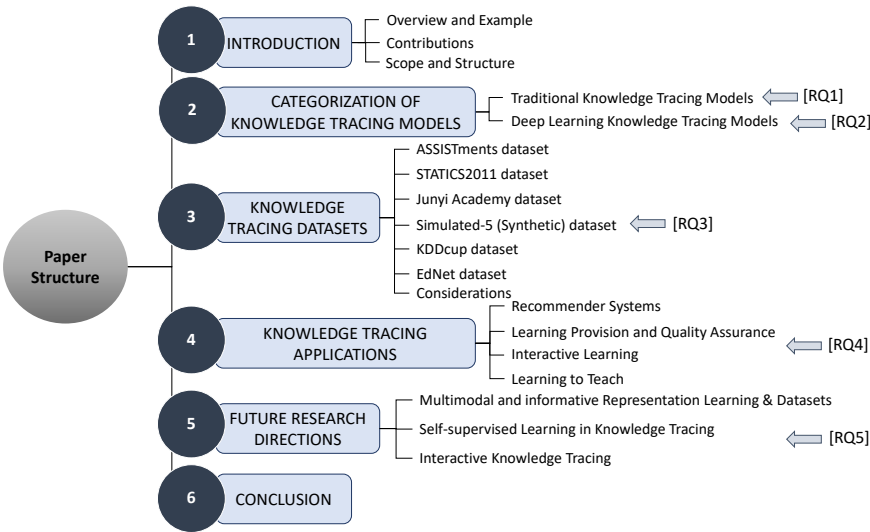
Paper Structure

1 INTRODUCTION
Overview and Example
Contributions
Scope and Structure

2 CATEGORIZATION OF KNOWLEDGE TRACING MODELS
Traditional Knowledge Tracing Models [RQ1]
Deep Learning Knowledge Tracing Models [RQ2]

3 KNOWLEDGE TRACING DATASETS
ASSISTments dataset
STATICS2011 dataset
Junyi Academy dataset
Simulated-5 (Synthetic) dataset [RQ3]
KDDcup dataset
EdNet dataset
Considerations

4 KNOWLEDGE TRACING APPLICATIONS
Recommender Systems
Learning Provision and Quality Assurance
Interactive Learning
Learning to Teach
[RQ4]

5 FUTURE RESEARCH DIRECTIONS
Multimodal and informative Representation Learning & Datasets
Self-supervised Learning in Knowledge Tracing
Interactive Knowledge Tracing
[RQ5]

6 CONCLUSION